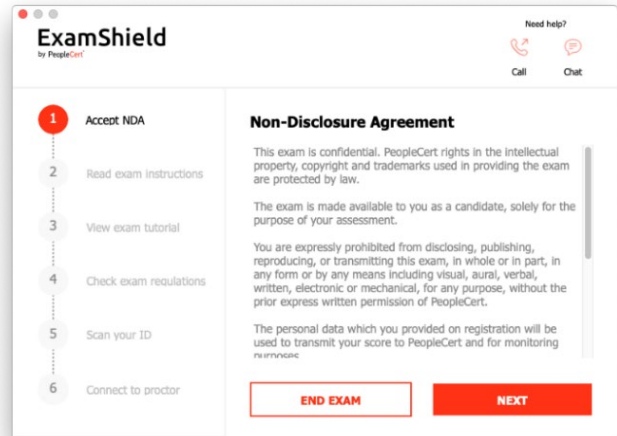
ExamShield
by PeopleCert

Need help?
Call
Chat

1 Accept NDA
2 Read exam instructions
3 View exam tutorial
4 Check exam regulations
5 Scan your ID
6 Connect to proctor

Non-Disclosure Agreement

This exam is confidential. PeopleCert rights in the intellectual property, copyright and trademarks used in providing the exam are protected by law.

The exam is made available to you as a candidate, solely for the purpose of your assessment.

You are expressly prohibited from disclosing, publishing, reproducing, or transmitting this exam, in whole or in part, in any form or by any means including visual, aural, verbal, written, electronic or mechanical, for any purpose, without the prior express written permission of PeopleCert.

The personal data which you provided on registration will be used to transmit your score to PeopleCert and for monitoring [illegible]

END EXAM
NEXT